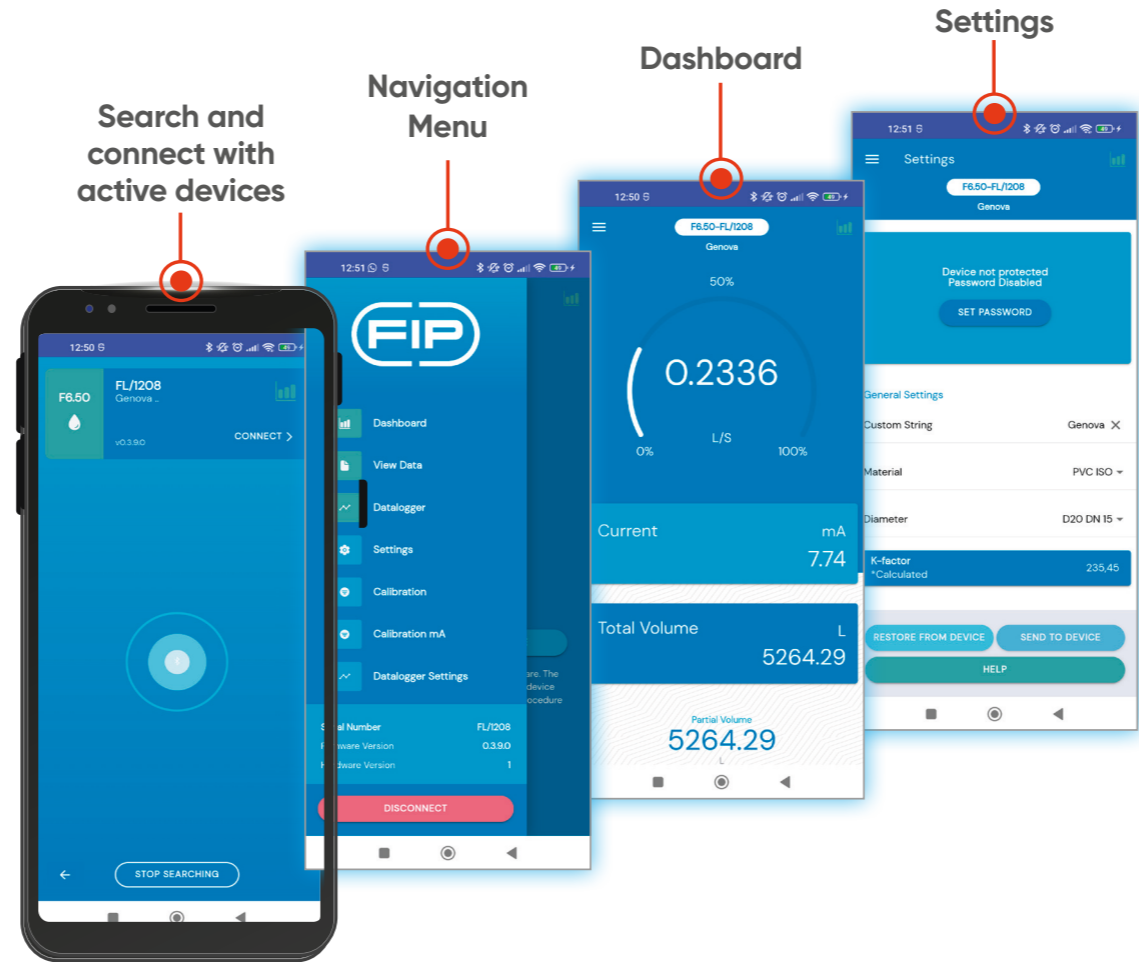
Search and connect with active devices

12:50

F6.50

FL/1208
Genova ..

v0.3.9.0

CONNECT >

STOP SEARCHING

Navigation Menu

12:51

FIP

Dashboard

View Data

Datalogger

Settings

Calibration

Calibration mA

Datalogger Settings

are. The device ocedure

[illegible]al Number FL/1208
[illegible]ware Version 0.3.9.0
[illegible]dware Version 1

DISCONNECT

Dashboard

12:50

F6.50-FL/1208
Genova

50%

0.2336

L/S

0%

100%

Current mA
7.74

Total Volume L
5264.29

Partial Volume
5264.29
L

Settings

12:51

Settings

F6.50-FL/1208
Genova

Device not protected
Password Disabled

SET PASSWORD

General Settings

Custom String Genova

Material PVC ISO

Diameter D20 DN 15

K-factor
*Calculated
235,45

RESTORE FROM DEVICE

SEND TO DEVICE

HELP